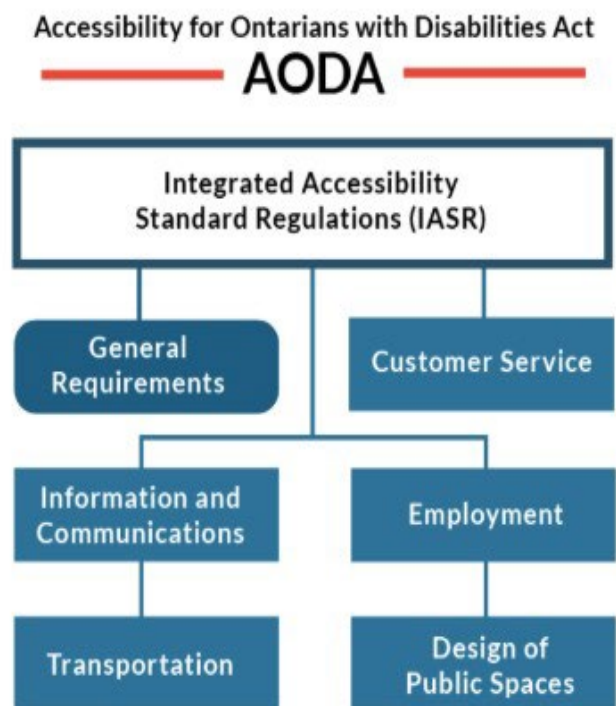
Accessibility for Ontarians with Disabilities Act

AODA

Integrated Accessibility Standard Regulations (IASR)

General Requirements

Customer Service

Information and Communications

Employment

Transportation

Design of Public Spaces